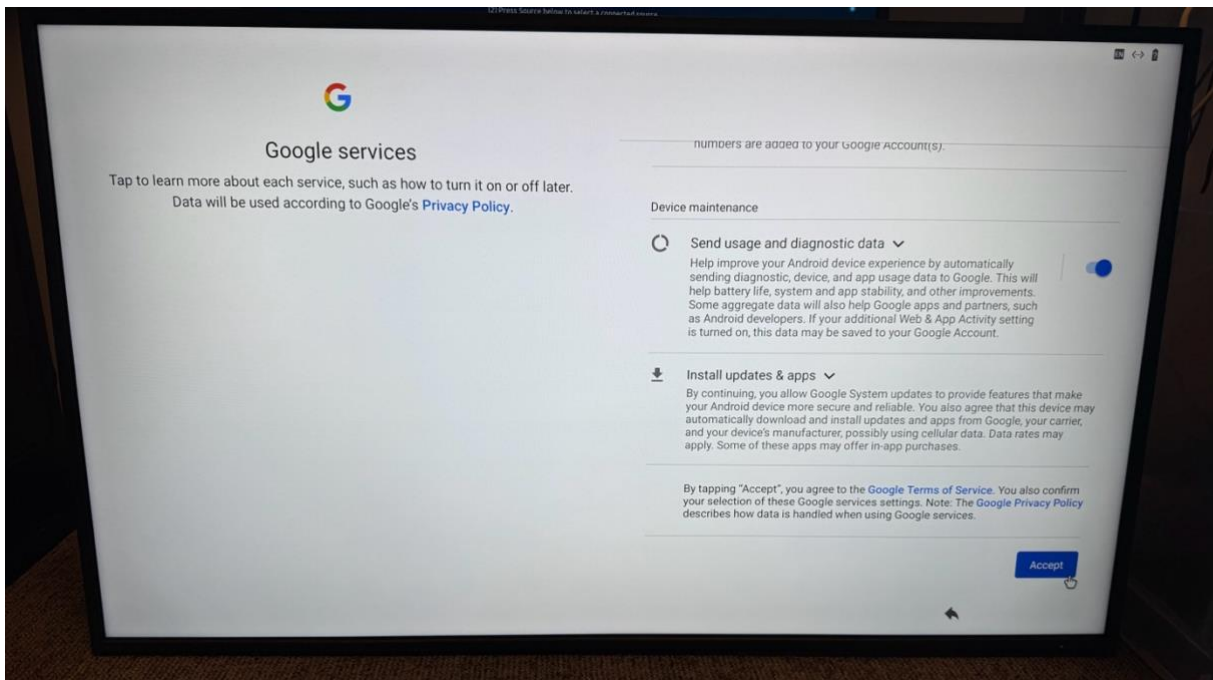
(2) Press Source below to select a connected source

G

Google services

Tap to learn more about each service, such as how to turn it on or off later. Data will be used according to Google's Privacy Policy.

numbers are added to your Google Account(s).

Device maintenance

Send usage and diagnostic data

Help improve your Android device experience by automatically sending diagnostic, device, and app usage data to Google. This will help battery life, system and app stability, and other improvements. Some aggregate data will also help Google apps and partners, such as Android developers. If your additional Web & App Activity setting is turned on, this data may be saved to your Google Account.

Install updates & apps

By continuing, you allow Google System updates to provide features that make your Android device more secure and reliable. You also agree that this device may automatically download and install updates and apps from Google, your carrier, and your device's manufacturer, possibly using cellular data. Data rates may apply. Some of these apps may offer in-app purchases.

By tapping "Accept", you agree to the Google Terms of Service. You also confirm your selection of these Google services settings. Note: The Google Privacy Policy describes how data is handled when using Google services.

Accept